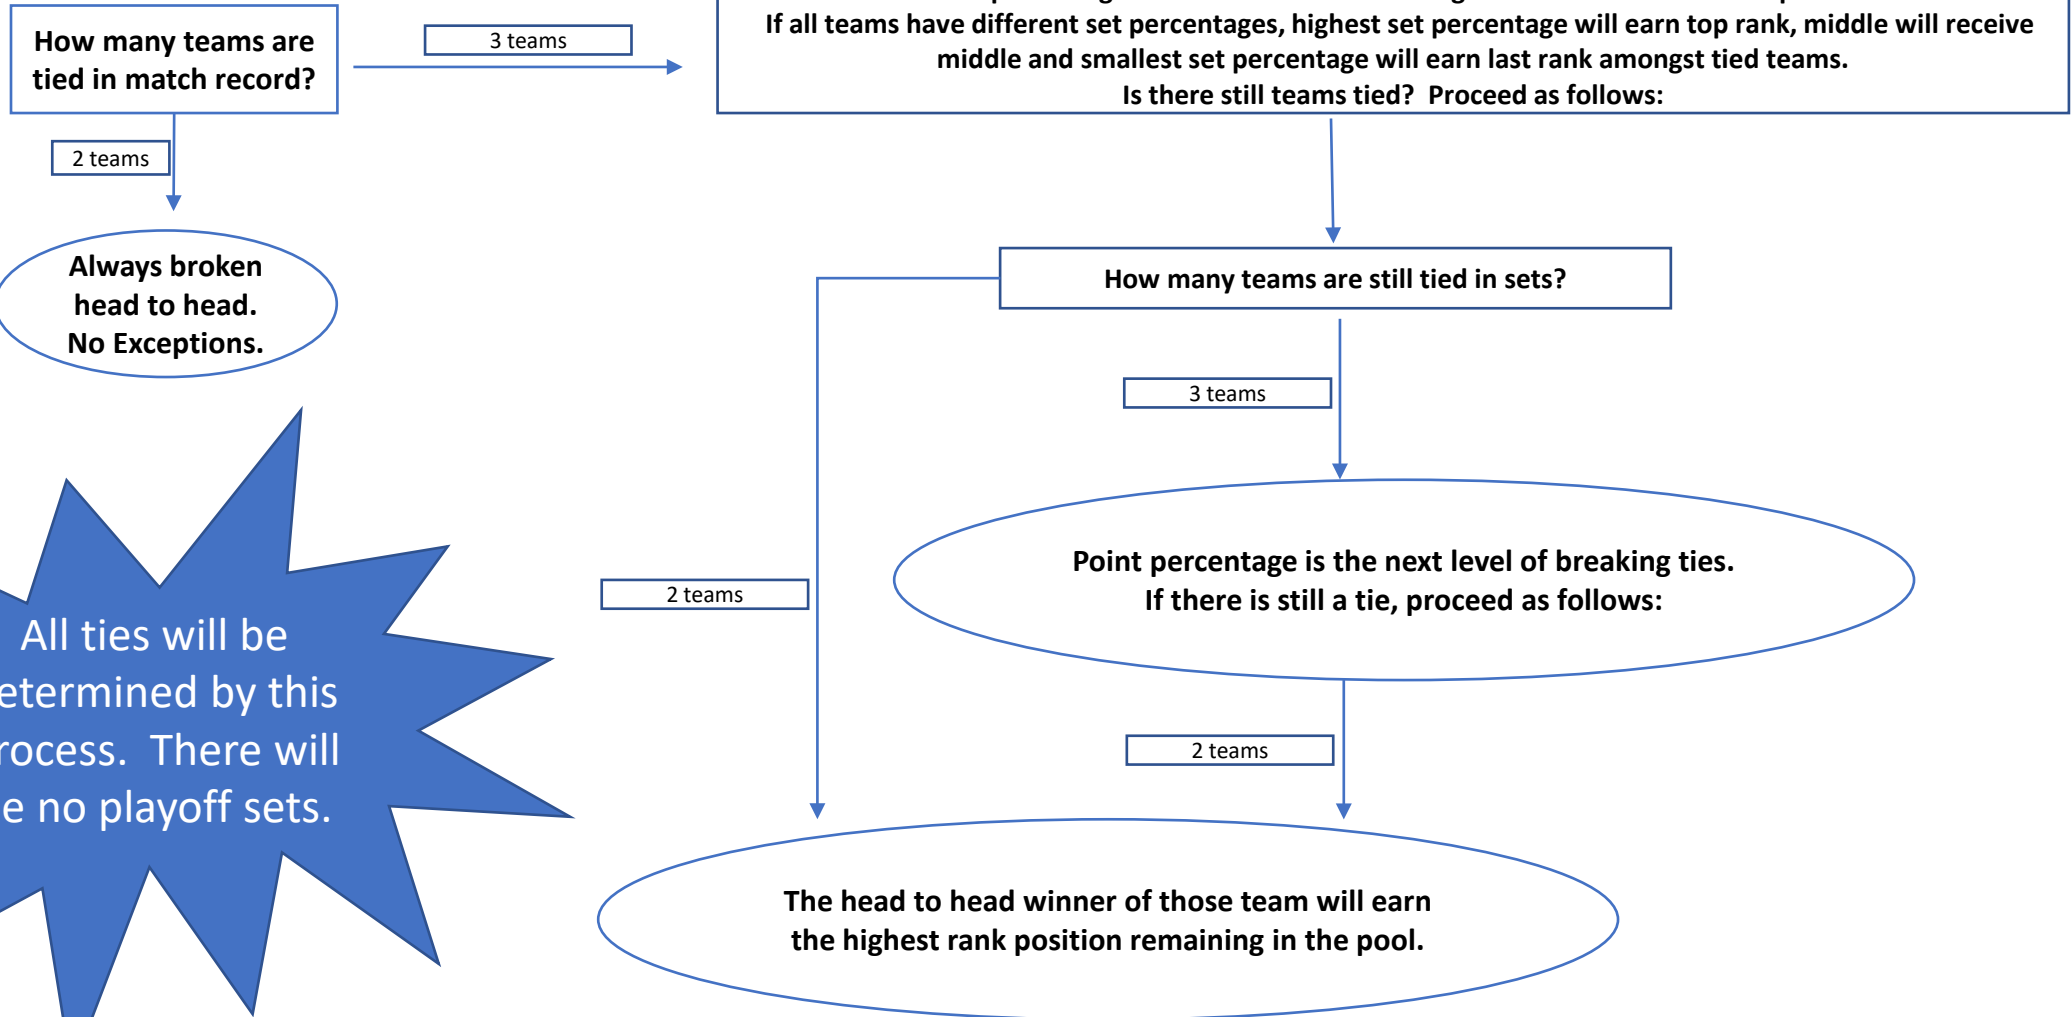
How many teams are tied in match record?

3 teams

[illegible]
If all teams have different set percentages, highest set percentage will earn top rank, middle will receive middle and smallest set percentage will earn last rank amongst tied teams.
Is there still teams tied? Proceed as follows:

2 teams

Always broken head to head. No Exceptions.

How many teams are still tied in sets?

3 teams

All ties will be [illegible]etermined by this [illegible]rocess. There will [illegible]e no playoff sets.

2 teams

Point percentage is the next level of breaking ties.
If there is still a tie, proceed as follows:

2 teams

The head to head winner of those team will earn the highest rank position remaining in the pool.